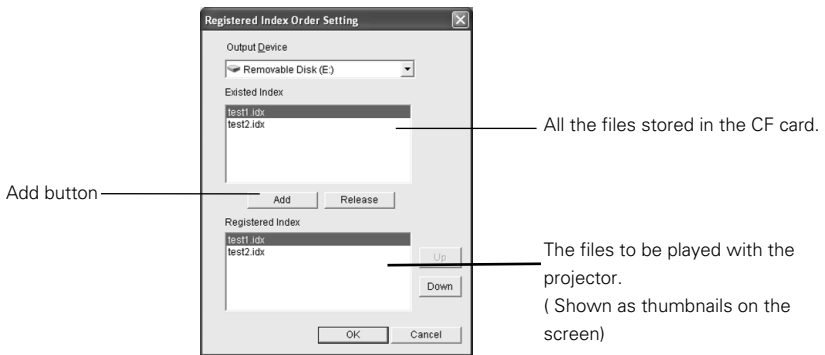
Registered Index Order Setting

Output Device

Removable Disk (E:)

Existed Index

test1.idx
test2.idx

All the files stored in the CF card.

Add button

Add

Release

Registered Index

test1.idx
test2.idx

Up

Down

The files to be played with the projector.
( Shown as thumbnails on the screen)

OK

Cancel